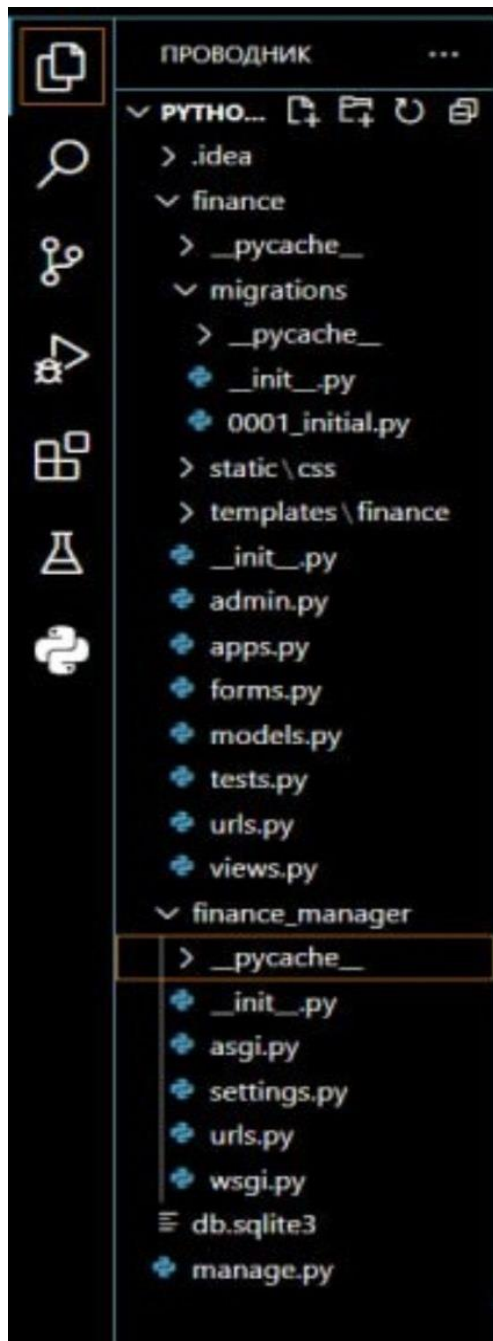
ПРОВОДНИК ...

PYTHO...

> .idea

finance

> __pycache__

migrations

> __pycache__

__init__.py

0001_initial.py

> static \ css

> templates \ finance

__init__.py

admin.py

apps.py

forms.py

models.py

tests.py

urls.py

views.py

finance_manager

> __pycache__

__init__.py

asgi.py

settings.py

urls.py

wsgi.py

db.sqlite3

manage.py